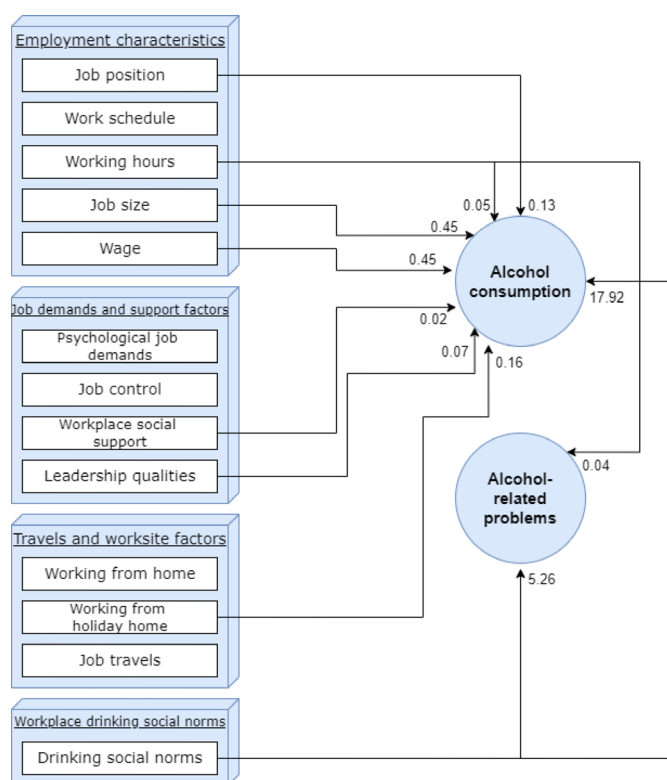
Employment characteristics

Job position

Work schedule

Working hours

Job size

Wage

Job demands and support factors

Psychological job demands

Job control

Workplace social support

Leadership qualities

Travels and worksite factors

Working from home

Working from holiday home

Job travels

Workplace drinking social norms

Drinking social norms

0.05

0.13

0.45

0.45

0.02

0.07

0.16

Alcohol consumption

17.92

Alcohol-related problems

0.04

5.26